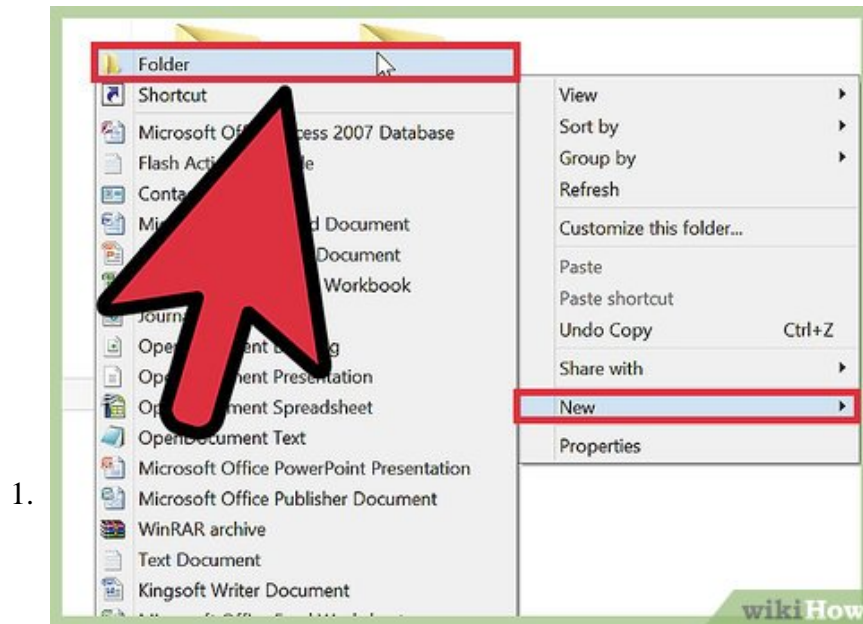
Folder
Shortcut
Microsoft Of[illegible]cess 2007 Database
Flash Acti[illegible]le
Conta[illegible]
Mi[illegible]d Document
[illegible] Document
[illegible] Workbook
Journ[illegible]
Ope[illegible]ent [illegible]g
Op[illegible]ent Presentation
Op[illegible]ment Spreadsheet
OpenDocument Text
Microsoft Office PowerPoint Presentation
Microsoft Office Publisher Document
WinRAR archive
Text Document
Kingsoft Writer Document

View
Sort by
Group by
Refresh
Customize this folder...
Paste
Paste shortcut
Undo Copy Ctrl+Z
Share with
New
Properties

1.

wikiHow